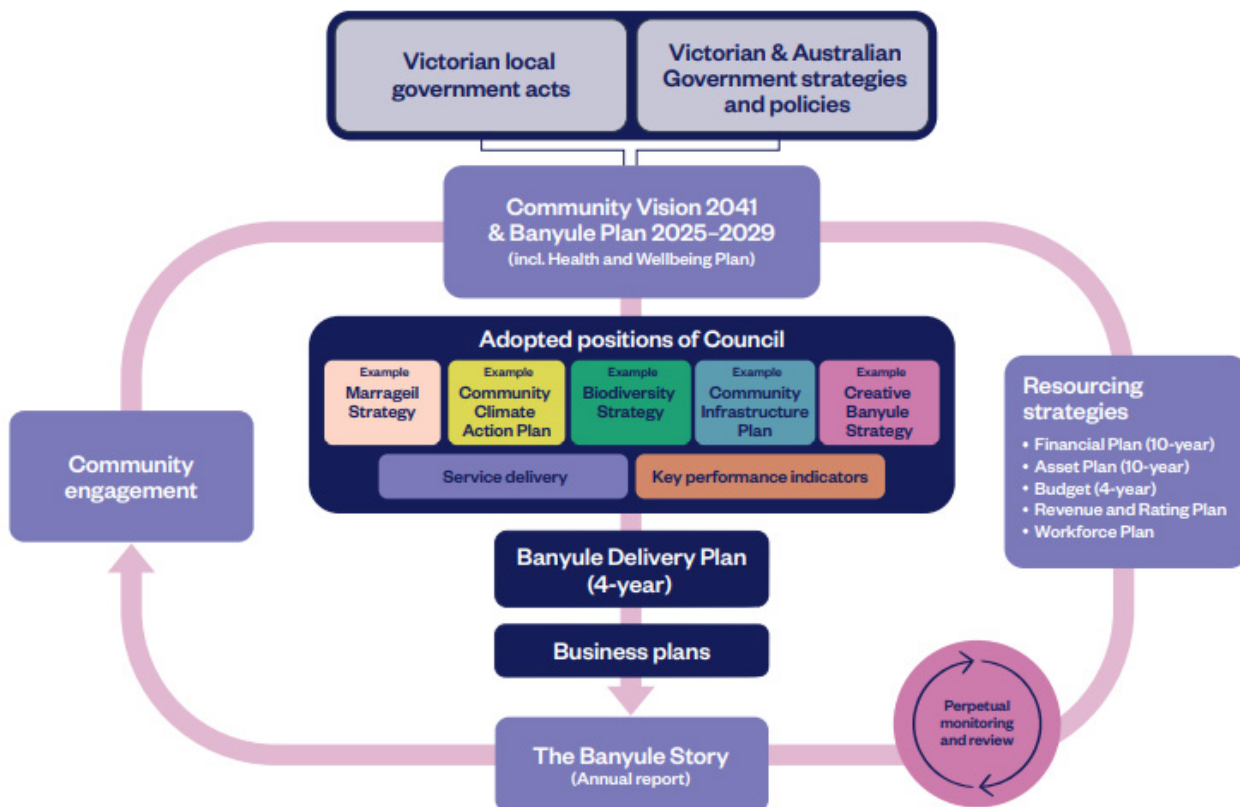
Victorian local government acts

Victorian & Australian Government strategies and policies

Community Vision 2041 & Banyule Plan 2025–2029
(incl. Health and Wellbeing Plan)

Adopted positions of Council

Example
Marrageil Strategy

Example
Community Climate Action Plan

Example
Biodiversity Strategy

Example
Community Infrastructure Plan

Example
Creative Banyule Strategy

Service delivery

Key performance indicators

Community engagement

Resourcing strategies
• Financial Plan (10-year)
• Asset Plan (10-year)
• Budget (4-year)
• Revenue and Rating Plan
• Workforce Plan

Banyule Delivery Plan (4-year)

Business plans

The Banyule Story
(Annual report)

Perpetual monitoring and review